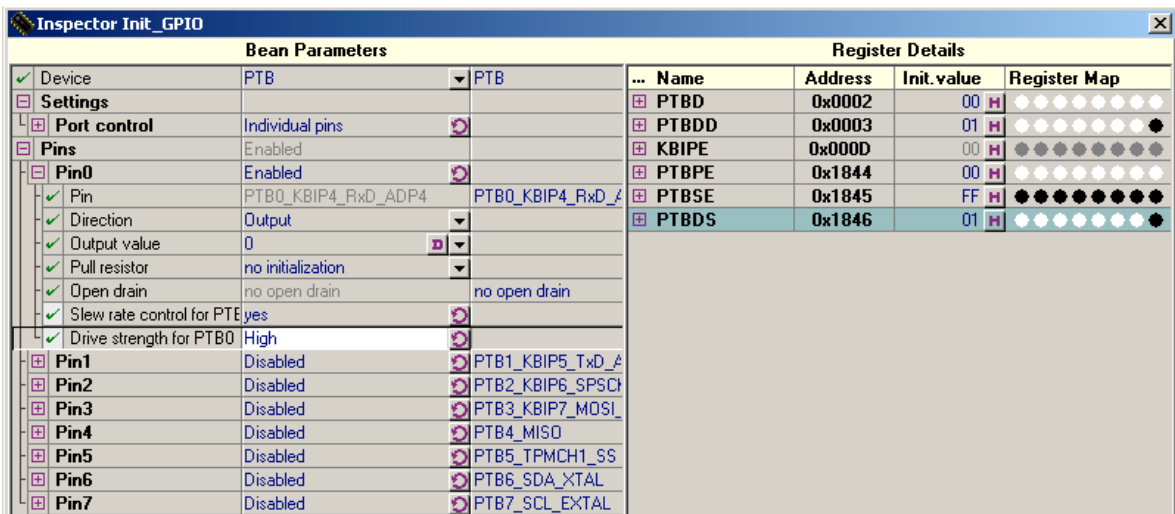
Inspector Init_GPIO

Bean Parameters

| | | |
|---|---|---|
| Device | PTB | PTB |
| Settings | | |
| Port control | Individual pins | |
| Pins | Enabled | |
| Pin0 | Enabled | |
| Pin | PTB0_KBIP4_RxD_ADP4 | PTB0_KBIP4_RxD_/ |
| Direction | Output | |
| Output value | 0 | |
| Pull resistor | no initialization | |
| Open drain | no open drain | no open drain |
| Slew rate control for PTE | yes | |
| Drive strength for PTB0 | High | |
| Pin1 | Disabled | PTB1_KBIP5_TxD_/ |
| Pin2 | Disabled | PTB2_KBIP6_SPSCI |
| Pin3 | Disabled | PTB3_KBIP7_MOSI_ |
| Pin4 | Disabled | PTB4_MISO |
| Pin5 | Disabled | PTB5_TPMCH1_SS |
| Pin6 | Disabled | PTB6_SDA_XTAL |
| Pin7 | Disabled | PTB7_SCL_EXTAL |

Register Details

| ... Name | Address | Init.value | Register Map |
|---|---|---|---|
| PTBD | 0x0002 | 00 H | |
| PTBDD | 0x0003 | 01 H | |
| KBIPE | 0x000D | 00 H | |
| PTBPE | 0x1844 | 00 H | |
| PTBSE | 0x1845 | FF H | |
| PTBDS | 0x1846 | 01 H | |